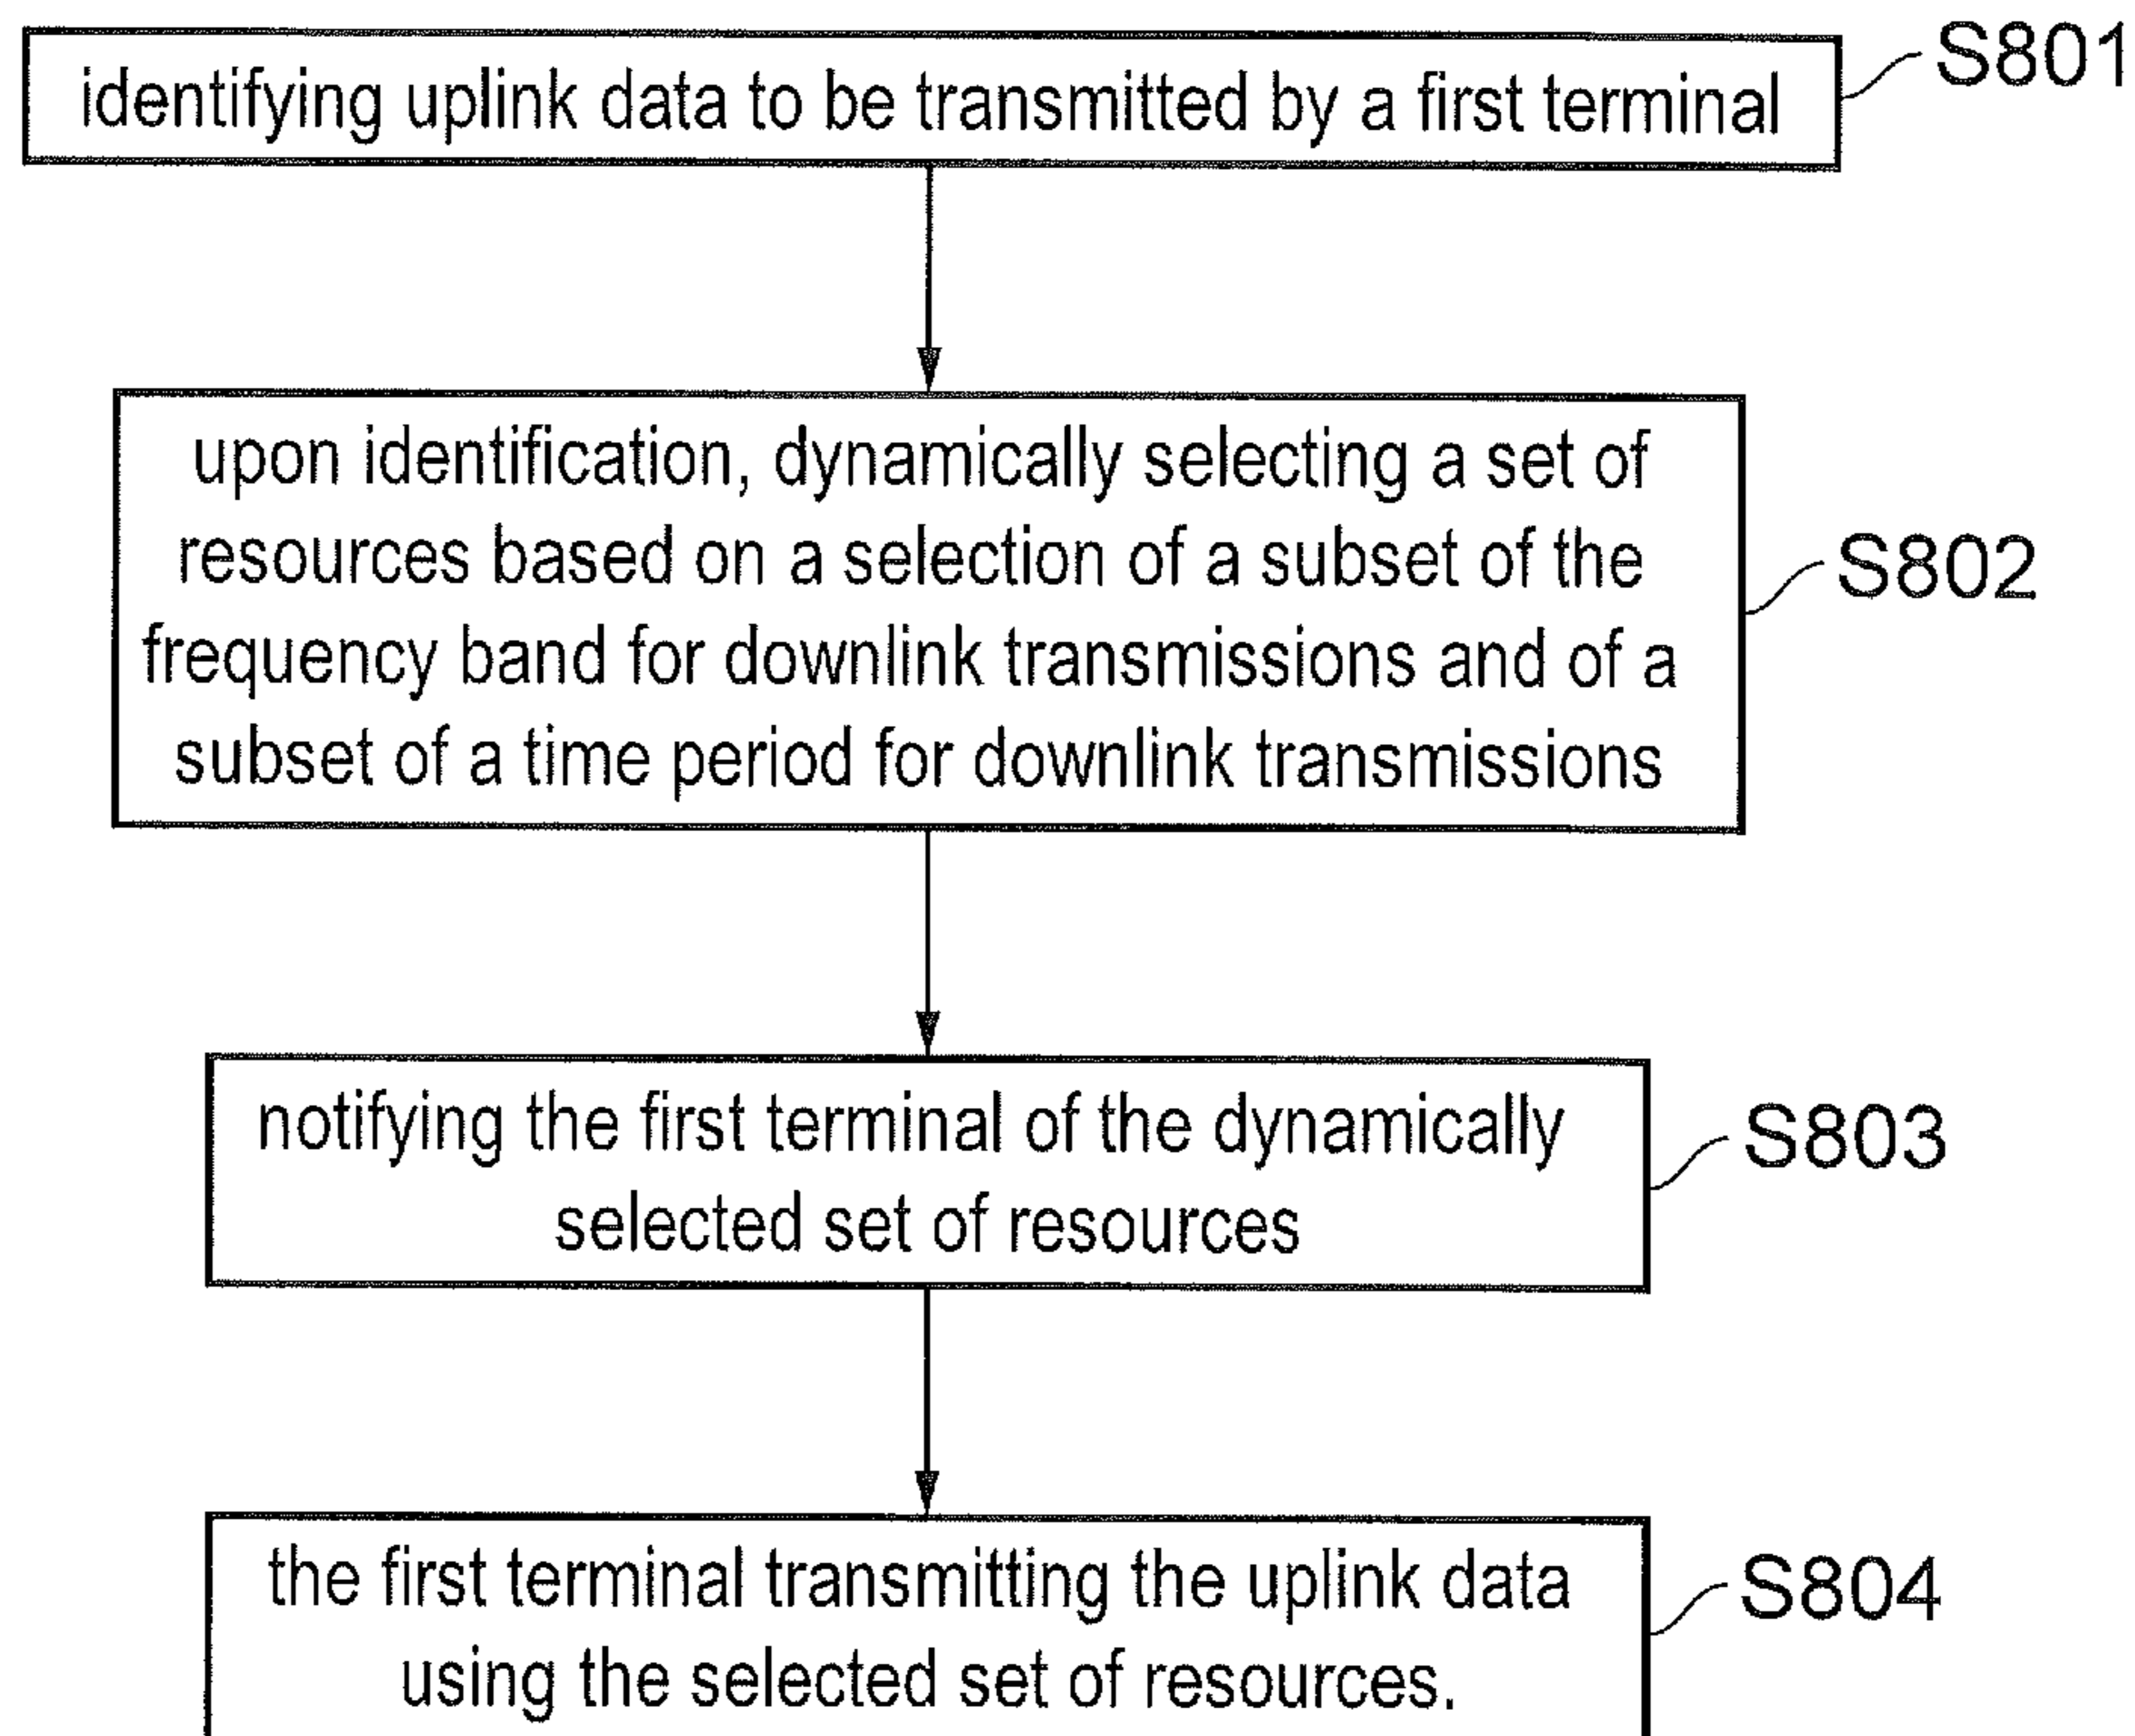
identifying uplink data to be transmitted by a first terminal

S801

upon identification, dynamically selecting a set of resources based on a selection of a subset of the frequency band for downlink transmissions and of a subset of a time period for downlink transmissions

S802

notifying the first terminal of the dynamically selected set of resources

S803

the first terminal transmitting the uplink data using the selected set of resources.

S804